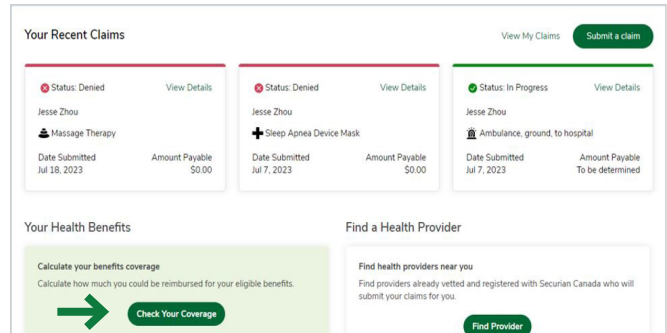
Your Recent Claims

View My Claims

Submit a claim

Status: Denied

View Details

Jesse Zhou

Massage Therapy

Date Submitted
Jul 18, 2023

Amount Payable
$0.00

Status: Denied

View Details

Jesse Zhou

Sleep Apnea Device Mask

Date Submitted
Jul 7, 2023

Amount Payable
$0.00

Status: In Progress

View Details

Jesse Zhou

Ambulance, ground, to hospital

Date Submitted
Jul 7, 2023

Amount Payable
To be determined

Your Health Benefits

Calculate your benefits coverage

Calculate how much you could be reimbursed for your eligible benefits.

Check Your Coverage

Find a Health Provider

Find health providers near you

Find providers already vetted and registered with Securian Canada who will submit your claims for you.

Find Provider